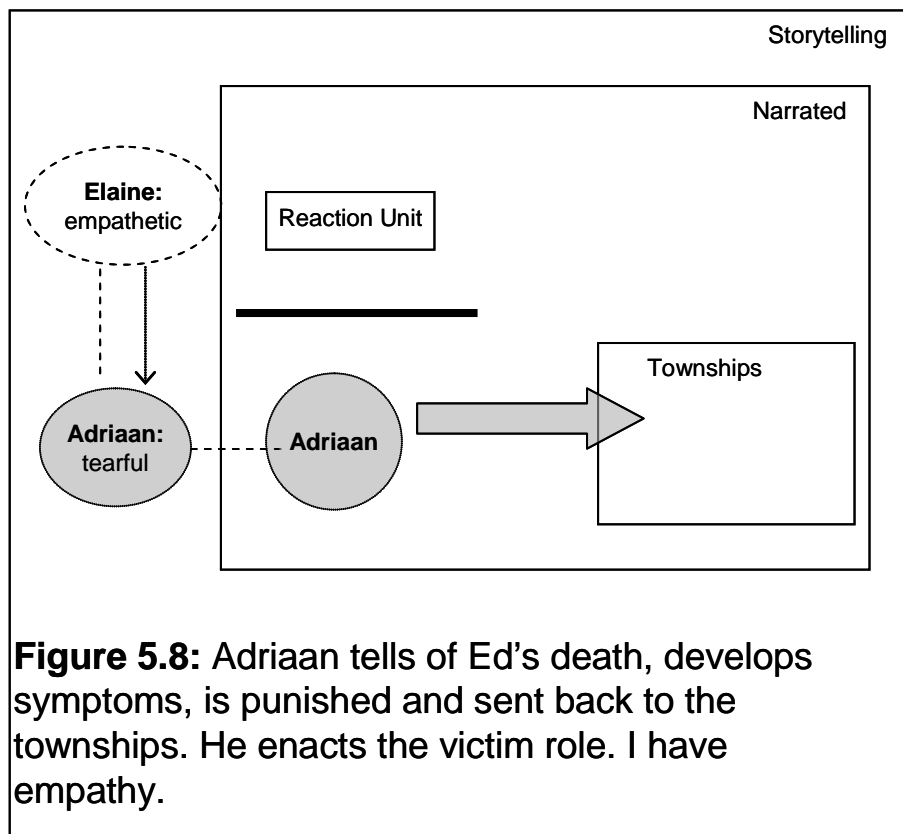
Storytelling

Narrated

Elaine: empathetic

Reaction Unit

Townships

Adriaan: tearful

Adriaan

**Figure 5.8:** Adriaan tells of Ed's death, develops symptoms, is punished and sent back to the townships. He enacts the victim role. I have empathy.